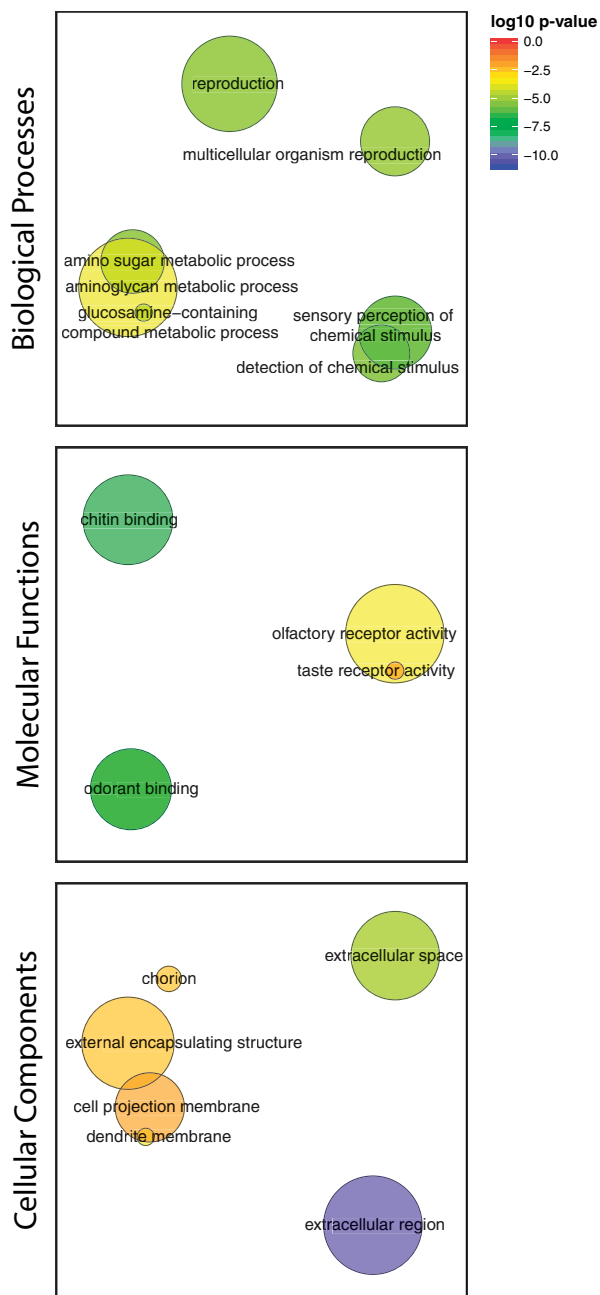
log10 p-value
0.0
−2.5
−5.0
−7.5
−10.0

Biological Processes

reproduction

multicellular organism reproduction

amino sugar metabolic process
aminoglycan metabolic process
glucosamine−containing compound metabolic process

sensory perception of chemical stimulus
detection of chemical stimulus

Molecular Functions

chitin binding

olfactory receptor activity
taste receptor activity

odorant binding

Cellular Components

extracellular space

chorion

external encapsulating structure

cell projection membrane
dendrite membrane

extracellular region